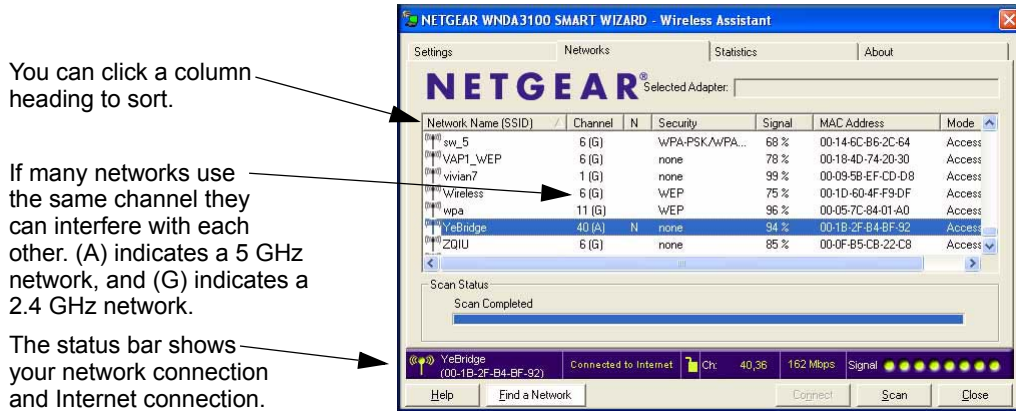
You can click a column heading to sort.

If many networks use the same channel they can interfere with each other. (A) indicates a 5 GHz network, and (G) indicates a 2.4 GHz network.

The status bar shows your network connection and Internet connection.

NETGEAR WNDA3100 SMART WIZARD - Wireless Assistant

Settings | Networks | Statistics | About

NETGEAR® Selected Adapter:

| Network Name (SSID) | Channel | N | Security | Signal | MAC Address | Mode |
|---|---|---|---|---|---|---|
| sw_5 | 6 (G) | | WPA-PSK/WPA... | 68 % | 00-14-6C-B6-2C-64 | Access |
| VAP1_WEP | 6 (G) | | none | 78 % | 00-18-4D-74-20-30 | Access |
| vivian7 | 1 (G) | | none | 99 % | 00-09-5B-EF-CD-D8 | Access |
| Wireless | 6 (G) | | WEP | 75 % | 00-1D-60-4F-F9-DF | Access |
| wpa | 11 (G) | | WEP | 96 % | 00-05-7C-84-01-A0 | Access |
| YeBridge | 40 (A) | N | none | 94 % | 00-1B-2F-B4-BF-92 | Access |
| ZQIU | 6 (G) | | none | 85 % | 00-0F-B5-CB-22-C8 | Access |

Scan Status
Scan Completed

YeBridge (00-1B-2F-B4-BF-92) Connected to Internet Ch: 40,36 162 Mbps Signal

Help | Find a Network | Connect | Scan | Close